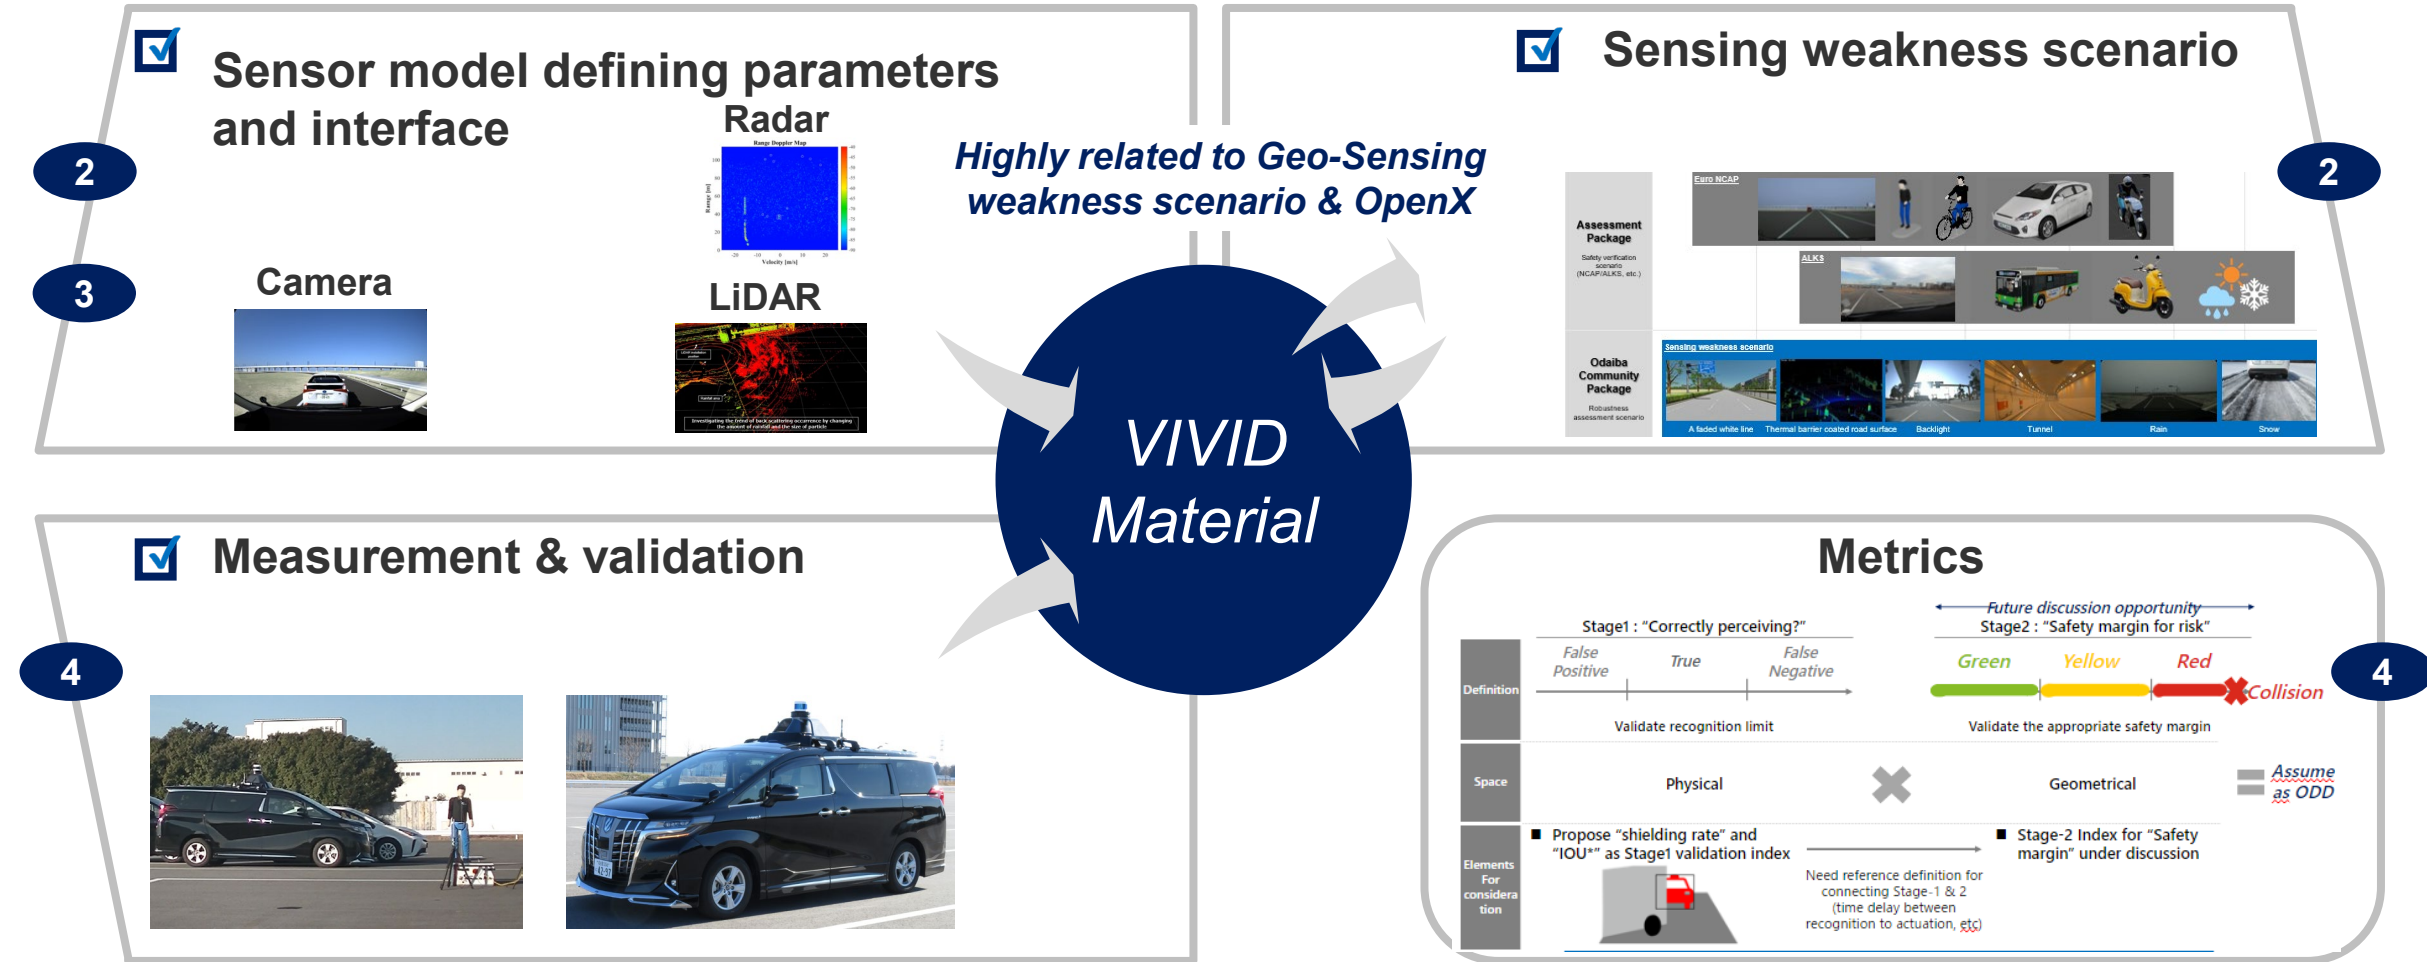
Sensor model defining parameters and interface

2

3

Radar

Range Doppler Map

Camera

LiDAR

Investigating the trend of back scattering occurrence by changing the amount of rainfall and the size of particle

Highly related to Geo-Sensing weakness scenario & OpenX

Sensing weakness scenario

2

Assessment Package

Safety verification scenario (NCAP/ALKS, etc.)

Euro NCAP

ALKS

Odaiba Community Package

Robustness assessment scenario

Sensing weakness scenario

A faded white line | Thermal barrier coated road surface | Backlight | Tunnel | Rain | Snow

VIVID Material

Measurement & validation

4

Metrics

4

Future discussion opportunity

Stage1 : "Correctly perceiving?"

Stage2 : "Safety margin for risk"

| Definition | False Positive · True · False Negative<br>Validate recognition limit | Green · Yellow · Red · Collision<br>Validate the appropriate safety margin |
|---|---|---|
| Space | Physical | Geometrical |
| Elements For consideration | ■ Propose "shielding rate" and "IOU*" as Stage1 validation index | Need reference definition for connecting Stage-1 & 2 (time delay between recognition to actuation, etc) ■ Stage-2 Index for "Safety margin" under discussion |

Assume as ODD